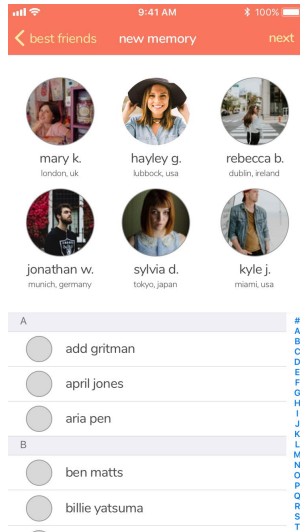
9:41 AM
100%

best friends
new memory
next

mary k.
london, uk

hayley g.
lubbock, usa

rebecca b.
dublin, ireland

jonathan w.
munich, germany

sylvia d.
tokyo, japan

kyle j.
miami, usa

A
add gritman
april jones
aria pen
B
ben matts
billie yatsuma

#
A
B
C
D
E
F
G
H
I
J
K
L
M
N
O
P
Q
R
S
T